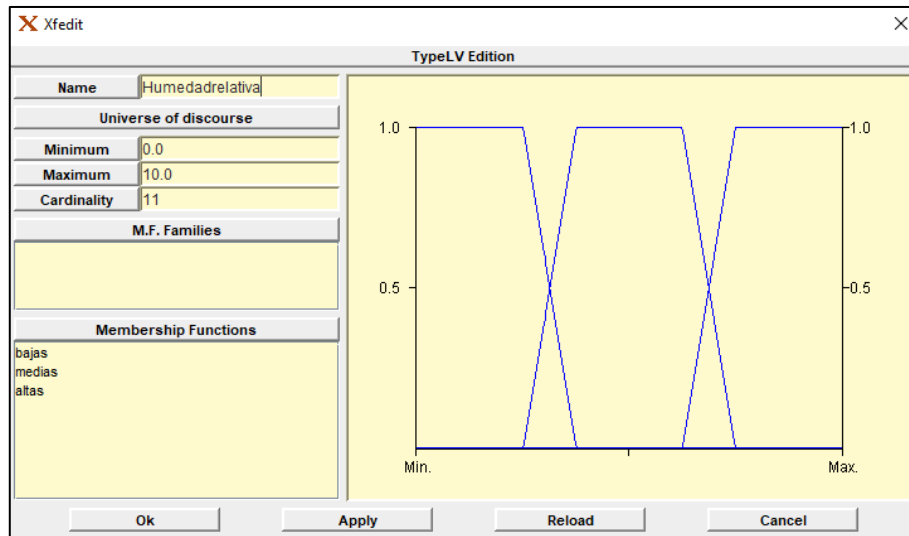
Xfedit

TypeLV Edition

Name | Humedadrelativa

Universe of discourse

Minimum | 0.0
Maximum | 10.0
Cardinality | 11

M.F. Families

Membership Functions

bajas
medias
altas

1.0
0.5
1.0
0.5
Min.
Max.

Ok
Apply
Reload
Cancel